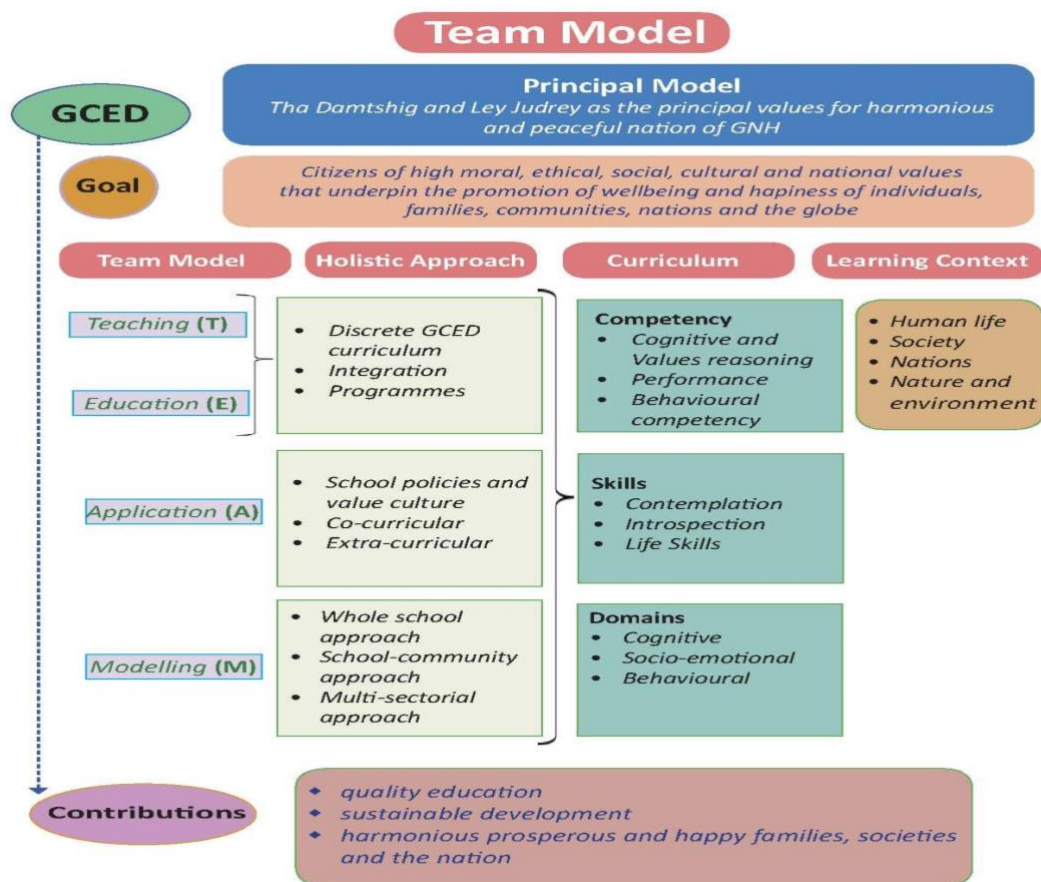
Team Model

GCED

Principal Model
Tha Damtshig and Ley Judrey as the principal values for harmonious and peaceful nation of GNH

Goal

Citizens of high moral, ethical, social, cultural and national values that underpin the promotion of wellbeing and hapiness of individuals, families, communities, nations and the globe

Team Model

Holistic Approach

Curriculum

Learning Context

Teaching (T)

Education (E)

- Discrete GCED curriculum
- Integration
- Programmes

Competency
- Cognitive and Values reasoning
- Performance
- Behavioural competency

- Human life
- Society
- Nations
- Nature and environment

Application (A)

- School policies and value culture
- Co-curricular
- Extra-curricular

Skills
- Contemplation
- Introspection
- Life Skills

Modelling (M)

- Whole school approach
- School-community approach
- Multi-sectorial approach

Domains
- Cognitive
- Socio-emotional
- Behavioural

Contributions

- quality education
- sustainable development
- harmonious prosperous and happy families, societies and the nation